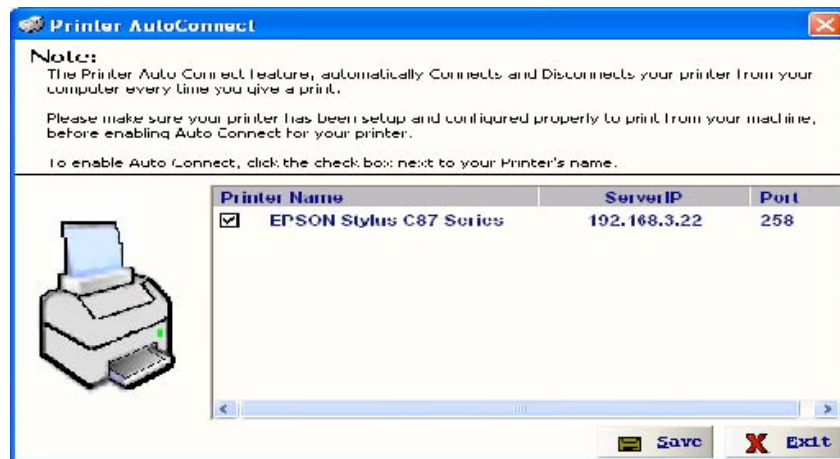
Printer AutoConnect

Note:
The Printer Auto Connect feature, automatically Connects and Disconnects your printer from your computer every time you give a print.

Please make sure your printer has been setup and configured properly to print from your machine, before enabling Auto Connect for your printer.

To enable Auto Connect, click the check box next to your Printer's name.

| Printer Name | ServerIP | Port |
|---|---|---|
| ☑ EPSON Stylus C87 Series | 192.168.3.22 | 258 |

Save
Exit